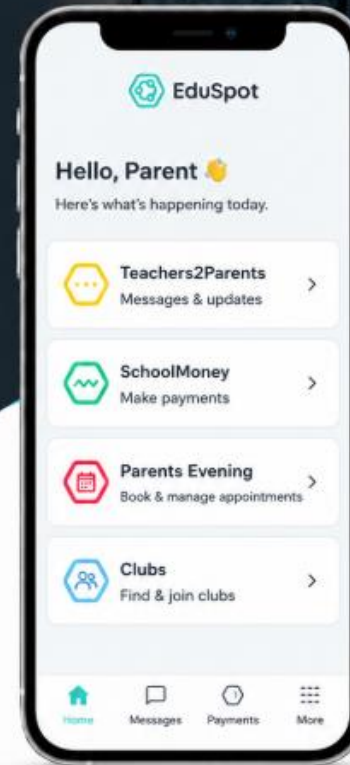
EduSpot

Hello, Parent 👋

Here's what's happening today.

Teachers2Parents
Messages & updates
>

SchoolMoney
Make payments
>

Parents Evening
Book & manage appointments
>

Clubs
Find & join clubs
>

Home Messages Payments More